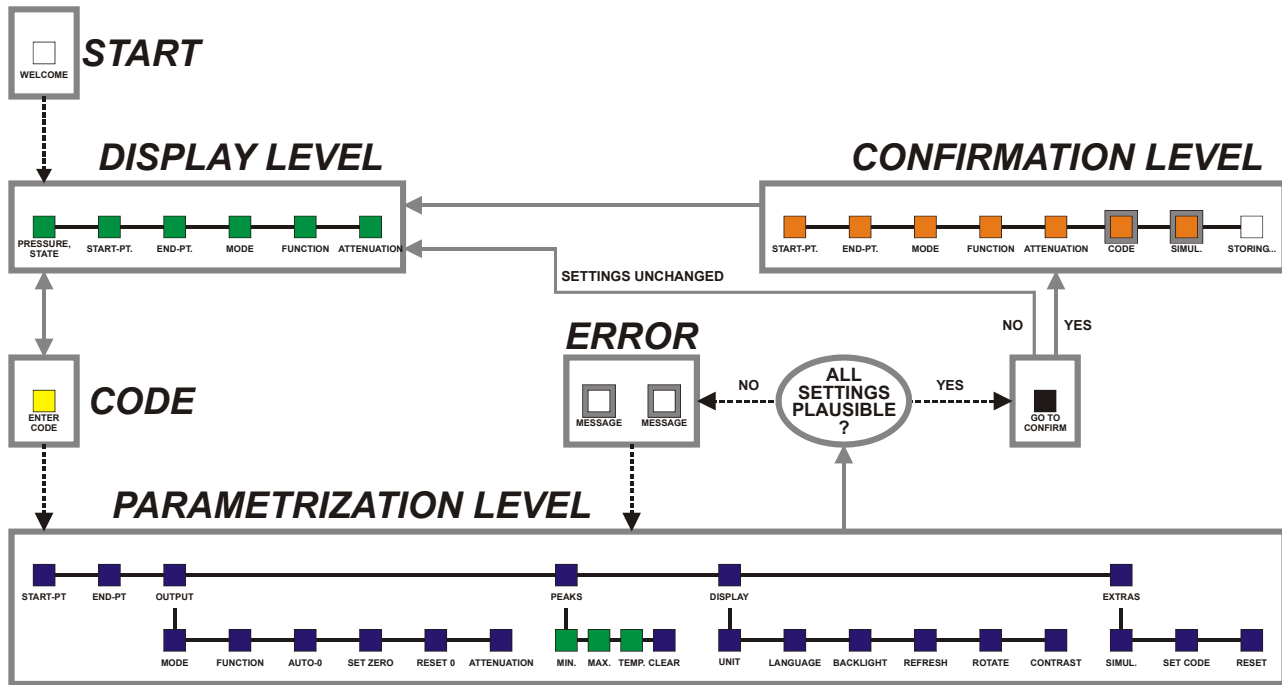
WELCOME
START

DISPLAY LEVEL

PRESSURE, STATE
START-PT.
END-PT.
MODE
FUNCTION
ATTENUATION

CONFIRMATION LEVEL

START-PT.
END-PT.
MODE
FUNCTION
ATTENUATION
CODE
SIMUL.
STORING...

SETTINGS UNCHANGED

NO
YES

ERROR

MESSAGE
MESSAGE

NO
ALL SETTINGS PLAUSIBLE ?
YES

GO TO CONFIRM

ENTER CODE
CODE

PARAMETRIZATION LEVEL

START-PT
END-PT
OUTPUT
PEAKS
DISPLAY
EXTRAS

MODE
FUNCTION
AUTO-0
SET ZERO
RESET 0
ATTENUATION
MIN.
MAX.
TEMP.
CLEAR
UNIT
LANGUAGE
BACKLIGHT
REFRESH
ROTATE
CONTRAST
SIMUL.
SET CODE
RESET